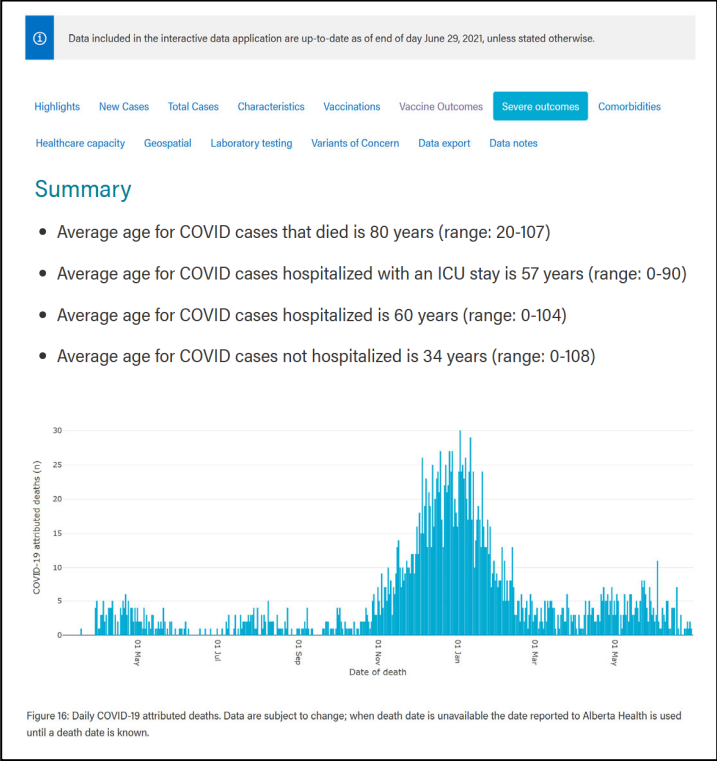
Data included in the interactive data application are up-to-date as of end of day June 29, 2021, unless stated otherwise.

Highlights New Cases Total Cases Characteristics Vaccinations Vaccine Outcomes Severe outcomes Comorbidities Healthcare capacity Geospatial Laboratory testing Variants of Concern Data export Data notes

Summary

- Average age for COVID cases that died is 80 years (range: 20-107)
- Average age for COVID cases hospitalized with an ICU stay is 57 years (range: 0-90)
- Average age for COVID cases hospitalized is 60 years (range: 0-104)
- Average age for COVID cases not hospitalized is 34 years (range: 0-108)

30
25
20
15
10
5
0
COVID-19 attributed deaths (n)
01 May
01 Jul
01 Sep
01 Nov
01 Jan
01 Mar
01 May
Date of death

Figure 16: Daily COVID-19 attributed deaths. Data are subject to change; when death date is unavailable the date reported to Alberta Health is used until a death date is known.